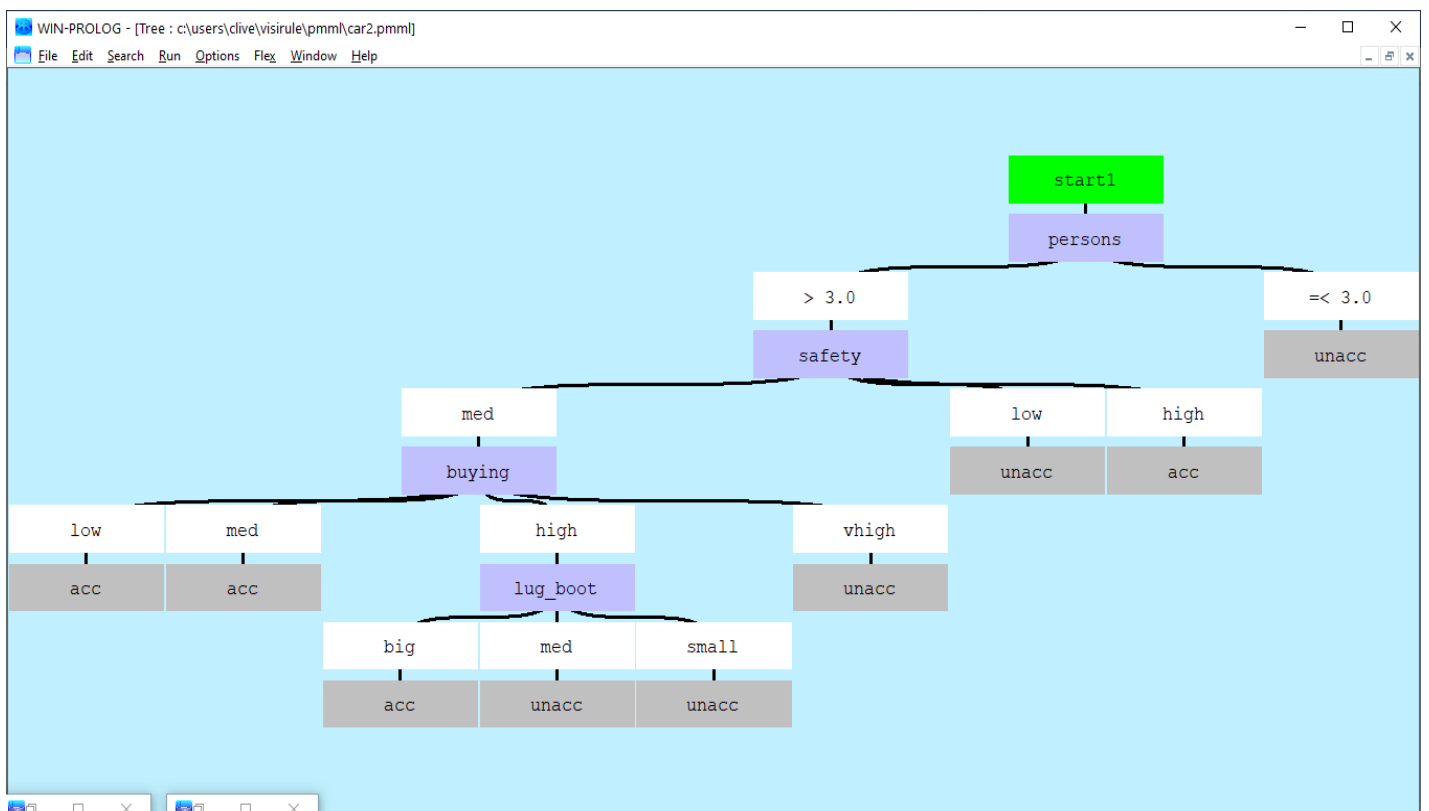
WIN-PROLOG - [Tree : c:\users\clive\visirule\pmml\car2.pmml]

File Edit Search Run Options Flex Window Help

start1

persons

> 3.0

=< 3.0

safety

unacc

med

low

high

buying

unacc

acc

low

med

high

vhigh

acc

acc

lug_boot

unacc

big

med

small

acc

unacc

unacc